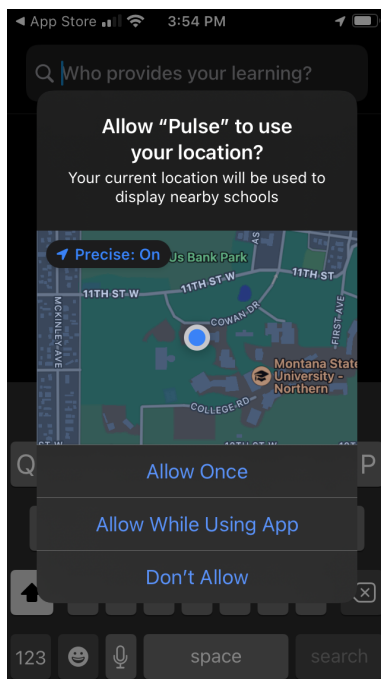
◀ App Store 3:54 PM

Who provides your learning?

Allow “Pulse” to use your location?

Your current location will be used to display nearby schools

Precise: On

Us Bank Park

11TH ST W

11TH ST W

11TH ST

MCKINLEY AVE

COWAN DR

FIRST AVE

AS

Montana State University - Northern

COLLEGE RD

Allow Once

Allow While Using App

Don’t Allow

Q

P

123

space

search